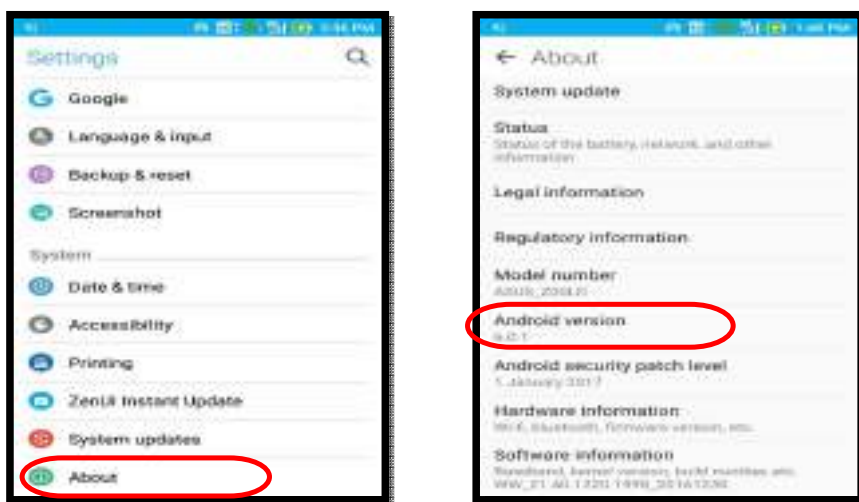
Settings

Google

Language & input

Backup & reset

Screenshot

System

Date & time

Accessibility

Printing

ZenUI Instant Update

System updates

About

← About

System update

Status
Status of the battery, network, and other information

Legal information

Regulatory information

Model number
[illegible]

Android version
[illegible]

Android security patch level
1 January 2017

Hardware information
Wi-Fi, Bluetooth, firmware version, etc.

Software information
Baseband, kernel version, build number, etc.
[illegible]